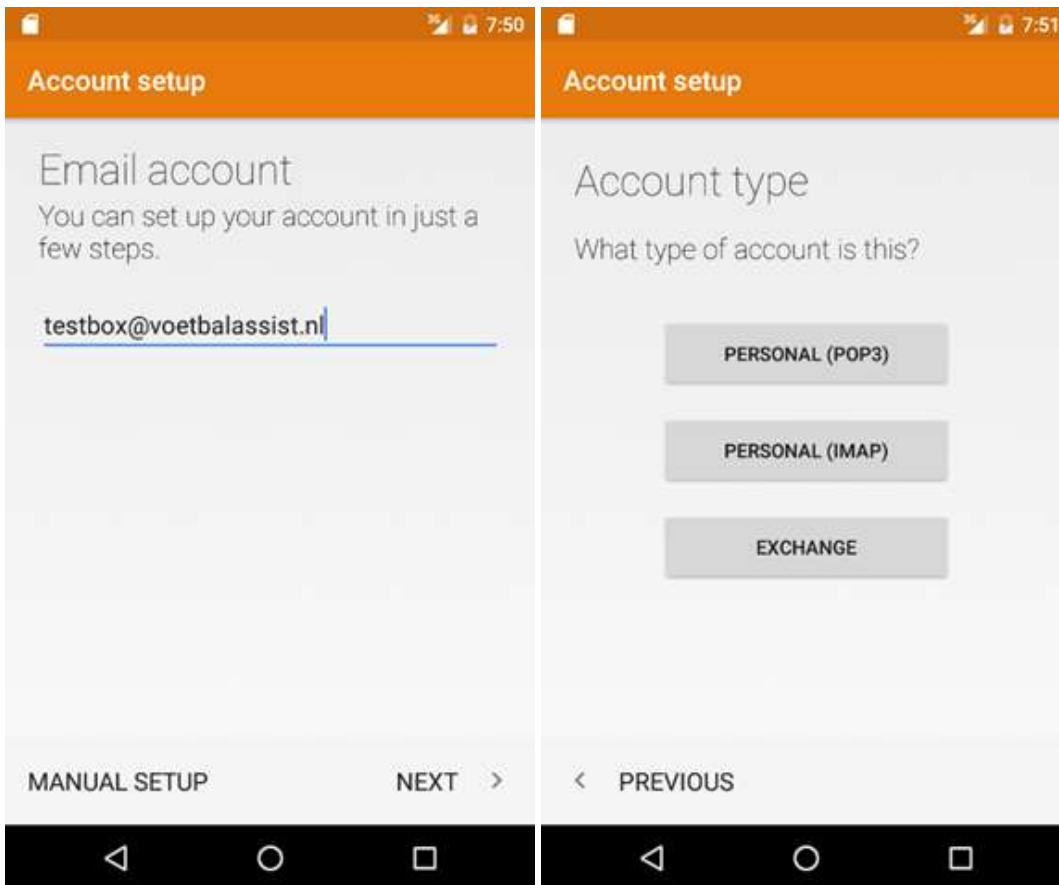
7:50

Account setup

Email account

You can set up your account in just a few steps.

testbox@voetbalassist.nl

MANUAL SETUP

NEXT >

7:51

Account setup

Account type

What type of account is this?

PERSONAL (POP3)

PERSONAL (IMAP)

EXCHANGE

< PREVIOUS